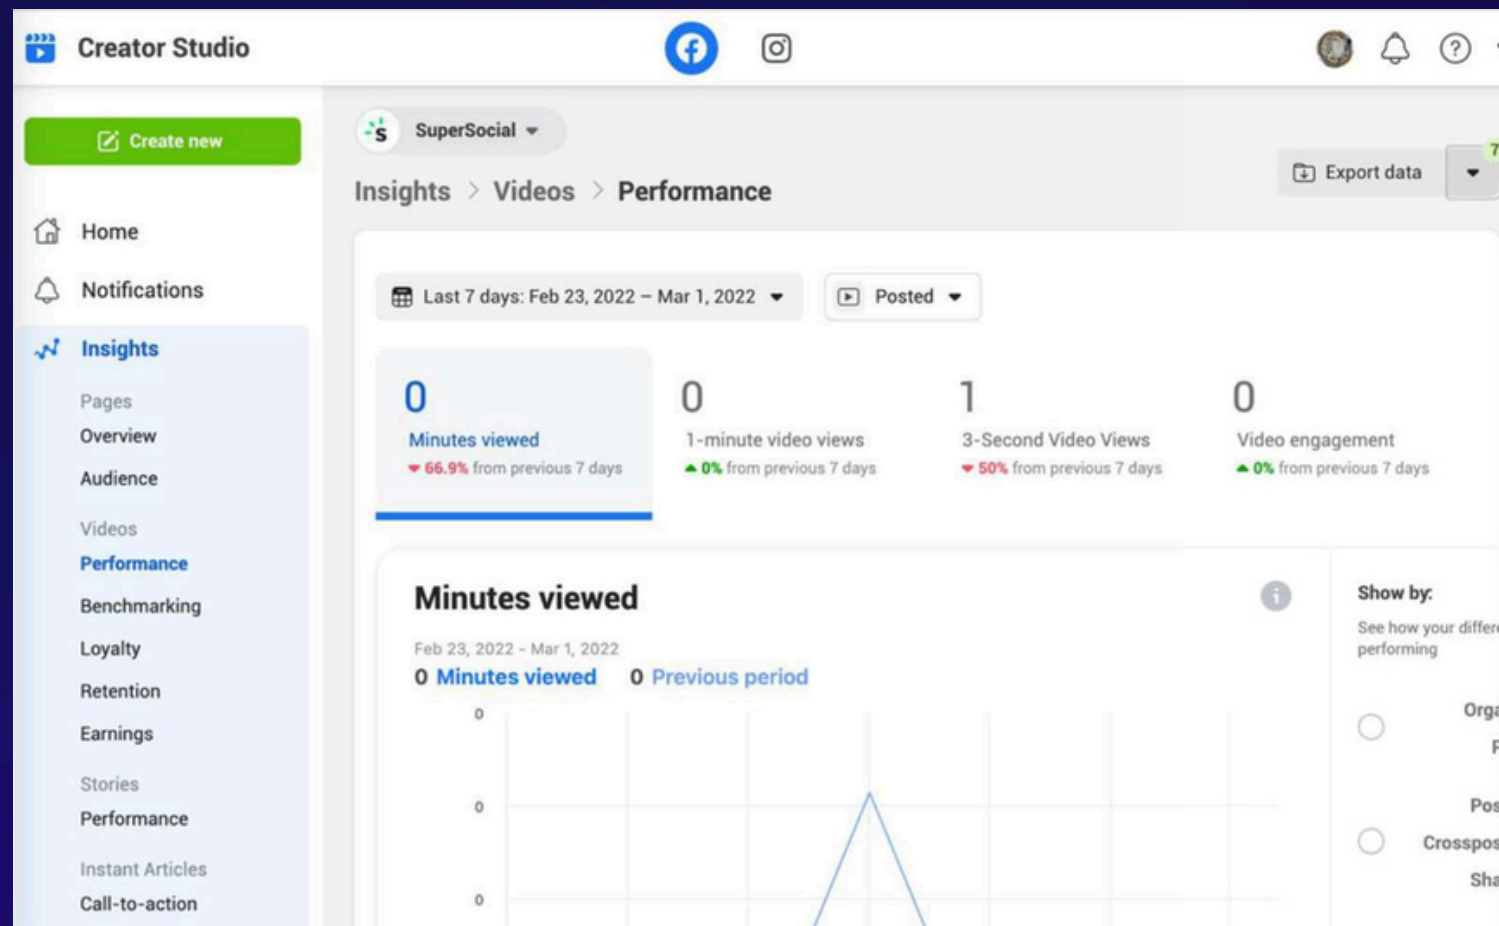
Creator Studio

Create new

Home

Notifications

Insights

Pages

Overview

Audience

Videos

Performance

Benchmarking

Loyalty

Retention

Earnings

Stories

Performance

Instant Articles

Call-to-action

SuperSocial

Insights > Videos > Performance

Export data

7

Last 7 days: Feb 23, 2022 – Mar 1, 2022

Posted

0
Minutes viewed
66.9% from previous 7 days

0
1-minute video views
0% from previous 7 days

1
3-Second Video Views
50% from previous 7 days

0
Video engagement
0% from previous 7 days

Minutes viewed

Feb 23, 2022 - Mar 1, 2022

0 Minutes viewed 0 Previous period

0

0

0

Show by:

See how your differ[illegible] performing

Orga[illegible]

F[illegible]

Pos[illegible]

Crosspos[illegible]

Sha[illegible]